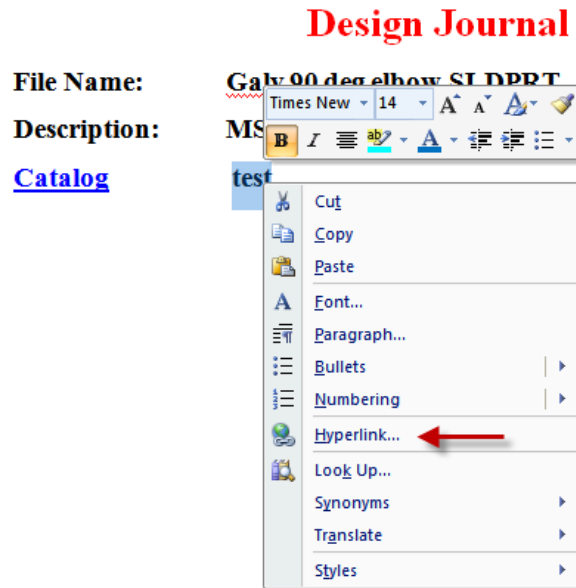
Design Journal

File Name: Galv 90 deg elbow SLDPRT

Description: MS

Catalog test

Times New 14 A A B I

Cut
Copy
Paste
Font...
Paragraph...
Bullets
Numbering
Hyperlink...
Look Up...
Synonyms
Translate
Styles